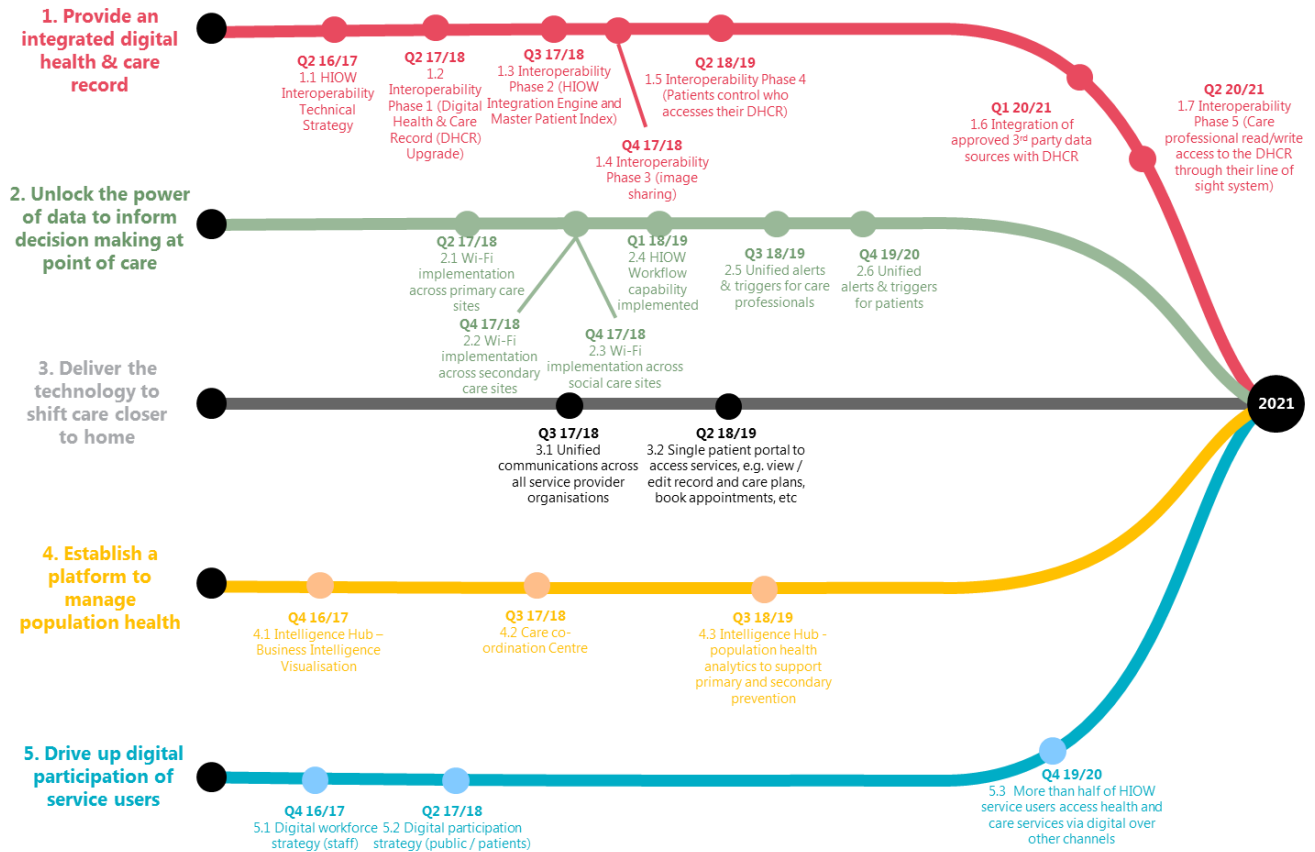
1. Provide an integrated digital health & care record

Q2 16/17
1.1 HIOW Interoperability Technical Strategy

Q2 17/18
1.2 Interoperability Phase 1 (Digital Health & Care Record (DHCR) Upgrade)

Q3 17/18
1.3 Interoperability Phase 2 (HIOW Integration Engine and Master Patient Index)

Q4 17/18
1.4 Interoperability Phase 3 (image sharing)

Q2 18/19
1.5 Interoperability Phase 4 (Patients control who accesses their DHCR)

Q1 20/21
1.6 Integration of approved 3rd party data sources with DHCR

Q2 20/21
1.7 Interoperability Phase 5 (Care professional read/write access to the DHCR through their line of sight system)

2. Unlock the power of data to inform decision making at point of care

Q2 17/18
2.1 Wi-Fi implementation across primary care sites

Q4 17/18
2.2 Wi-Fi implementation across secondary care sites

Q4 17/18
2.3 Wi-Fi implementation across social care sites

Q1 18/19
2.4 HIOW Workflow capability implemented

Q3 18/19
2.5 Unified alerts & triggers for care professionals

Q4 19/20
2.6 Unified alerts & triggers for patients

3. Deliver the technology to shift care closer to home

Q3 17/18
3.1 Unified communications across all service provider organisations

Q2 18/19
3.2 Single patient portal to access services, e.g. view / edit record and care plans, book appointments, etc

2021

4. Establish a platform to manage population health

Q4 16/17
4.1 Intelligence Hub – Business Intelligence Visualisation

Q3 17/18
4.2 Care co-ordination Centre

Q3 18/19
4.3 Intelligence Hub - population health analytics to support primary and secondary prevention

5. Drive up digital participation of service users

Q4 16/17
5.1 Digital workforce strategy (staff)

Q2 17/18
5.2 Digital participation strategy (public / patients)

Q4 19/20
5.3 More than half of HIOW service users access health and care services via digital over other channels